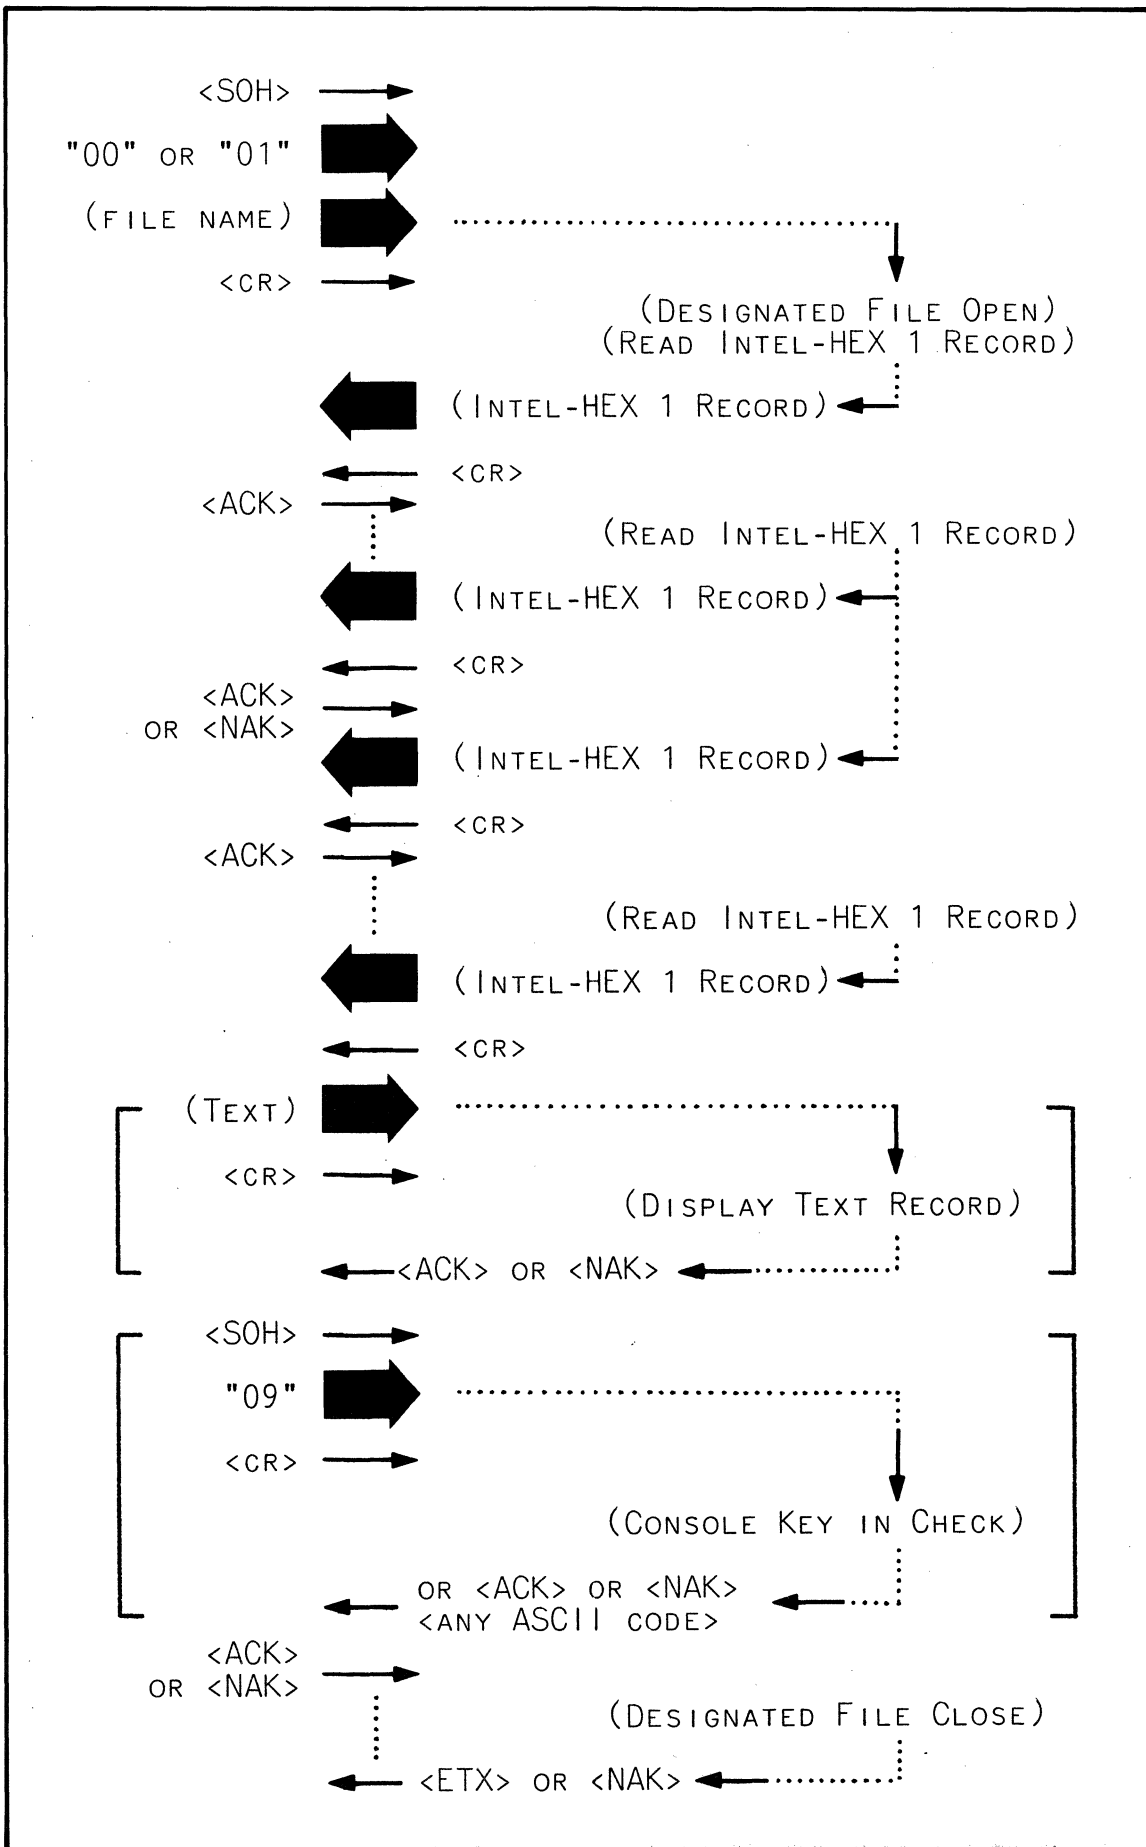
<SOH>

"00" OR "01"

(FILE NAME)

<CR>

(DESIGNATED FILE OPEN)
(READ INTEL-HEX 1 RECORD)

(INTEL-HEX 1 RECORD)

<CR>

<ACK>

(READ INTEL-HEX 1 RECORD)

(INTEL-HEX 1 RECORD)

<CR>

<ACK>
OR <NAK>

(INTEL-HEX 1 RECORD)

<CR>

<ACK>

(READ INTEL-HEX 1 RECORD)

(INTEL-HEX 1 RECORD)

<CR>

(TEXT)

<CR>

(DISPLAY TEXT RECORD)

<ACK> OR <NAK>

<SOH>

"09"

<CR>

(CONSOLE KEY IN CHECK)

OR <ACK> OR <NAK>
<ANY ASCII CODE>

<ACK>
OR <NAK>

(DESIGNATED FILE CLOSE)

<ETX> OR <NAK>